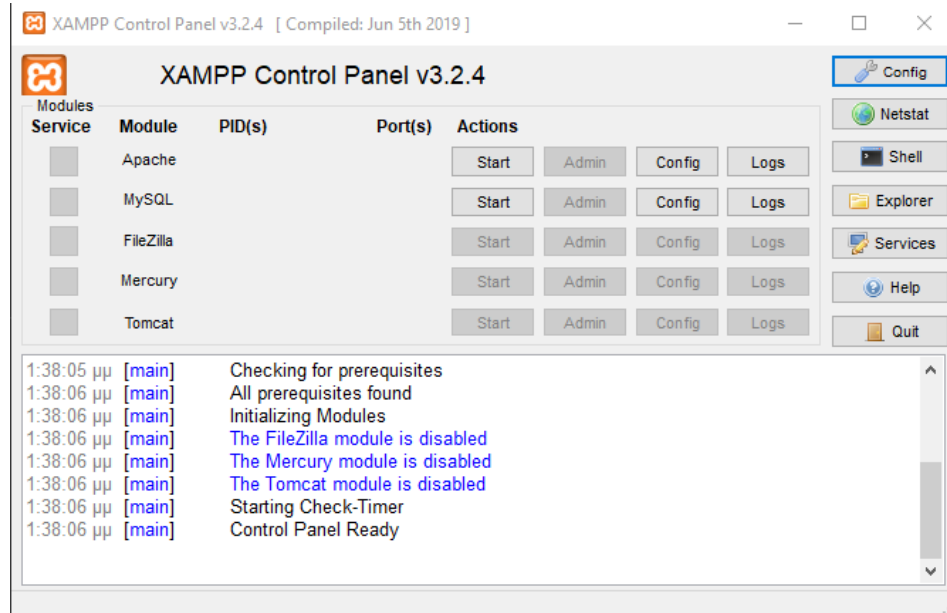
XAMPP Control Panel v3.2.4 [ Compiled: Jun 5th 2019 ]

XAMPP Control Panel v3.2.4

Config
Netstat
Shell
Explorer
Services
Help
Quit

Modules

| Service | Module | PID(s) | Port(s) | Actions | | | |
|---|---|---|---|---|---|---|---|
| | Apache | | | Start | Admin | Config | Logs |
| | MySQL | | | Start | Admin | Config | Logs |
| | FileZilla | | | Start | Admin | Config | Logs |
| | Mercury | | | Start | Admin | Config | Logs |
| | Tomcat | | | Start | Admin | Config | Logs |

1:38:05 μμ [main] Checking for prerequisites
1:38:06 μμ [main] All prerequisites found
1:38:06 μμ [main] Initializing Modules
1:38:06 μμ [main] The FileZilla module is disabled
1:38:06 μμ [main] The Mercury module is disabled
1:38:06 μμ [main] The Tomcat module is disabled
1:38:06 μμ [main] Starting Check-Timer
1:38:06 μμ [main] Control Panel Ready